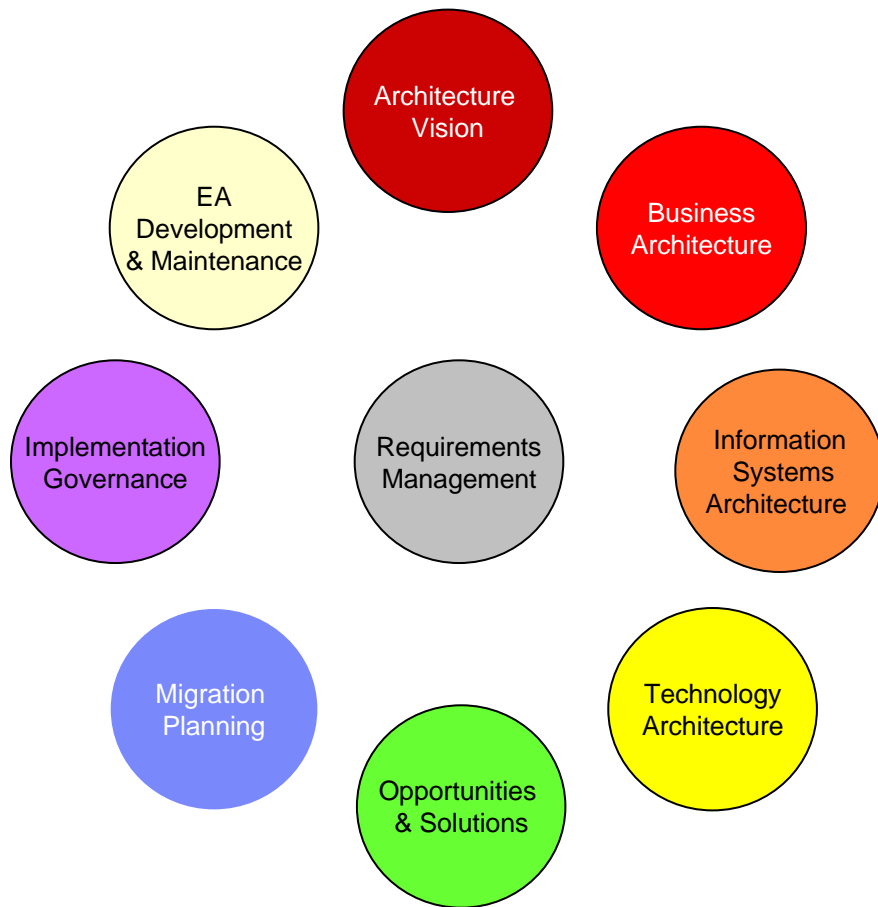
Architecture Vision

Business Architecture

Information Systems Architecture

Technology Architecture

Opportunities & Solutions

Migration Planning

Implementation Governance

EA Development & Maintenance

Requirements Management